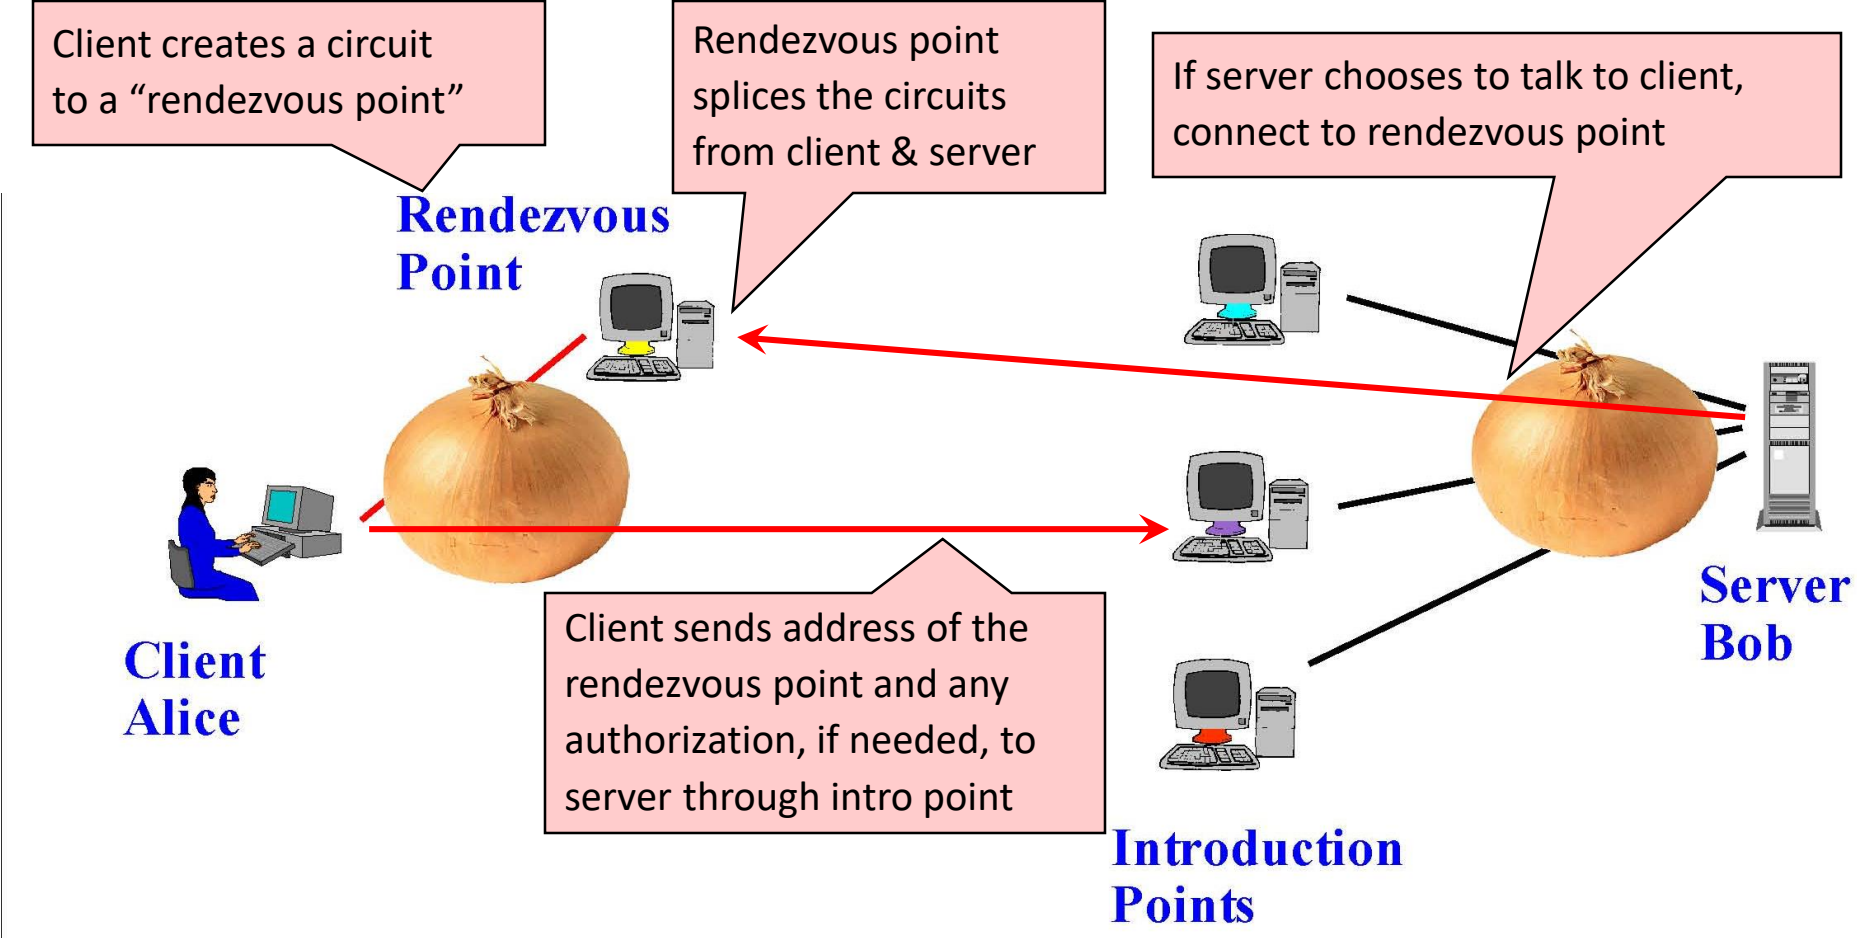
Client creates a circuit to a “rendezvous point”

Rendezvous point splices the circuits from client & server

If server chooses to talk to client, connect to rendezvous point

Rendezvous Point

Client Alice

Client sends address of the rendezvous point and any authorization, if needed, to server through intro point

Server Bob

Introduction Points